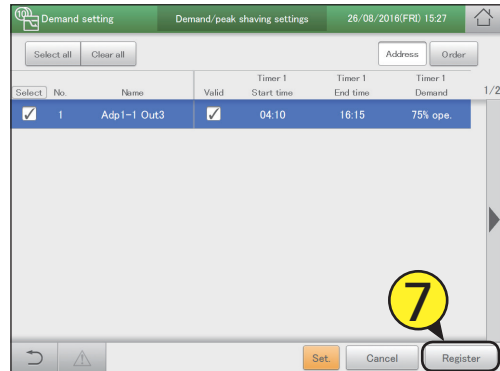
Demand setting Demand/peak shaving settings 26/08/2016(FRI) 15:27

Select all Clear all Address Order

| Select | No. | Name | Valid | Timer 1 Start time | Timer 1 End time | Timer 1 Demand |
|---|---|---|---|---|---|---|
| ✓ | 1 | Adp1-1 Out3 | ✓ | 04:10 | 16:15 | 75% ope. |

1/2

7

Set. Cancel Register